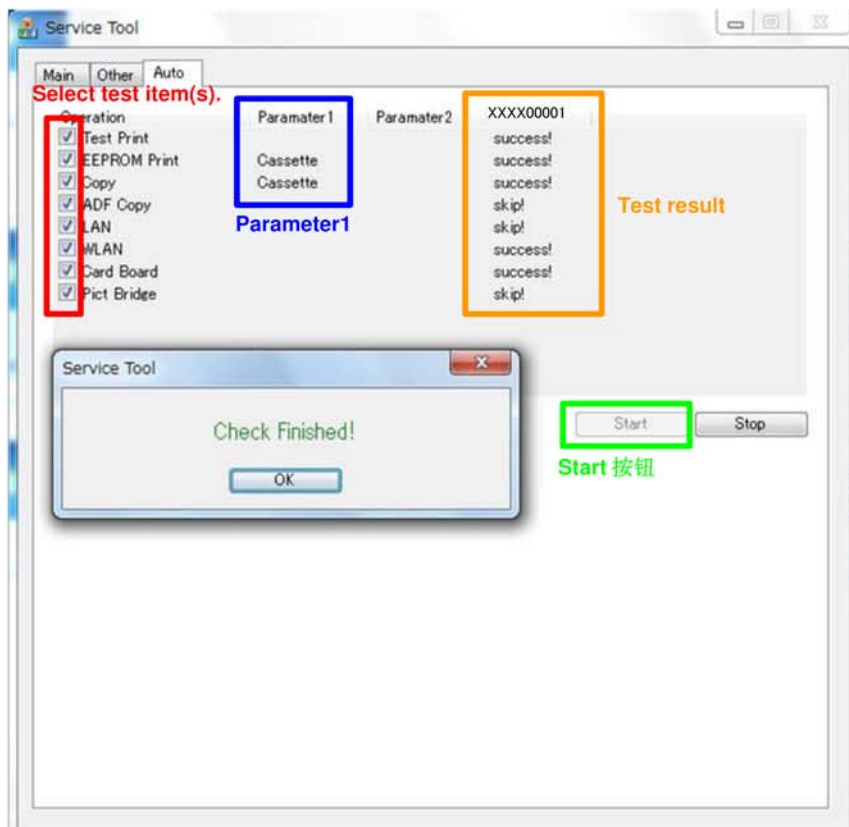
Service Tool

Main Other Auto

Select test item(s).

| Operation | Paramater1 | Paramater2 | XXXX00001 |
|---|---|---|---|
| Test Print | | | success! |
| EEPROM Print | Cassette | | success! |
| Copy | Cassette | | success! |
| ADF Copy | | | skip! |
| LAN | | | skip! |
| WLAN | | | success! |
| Card Board | | | success! |
| Pict Bridge | | | skip! |

Parameter1

Test result

Service Tool

Check Finished!

OK

Start

Stop

Start 按钮